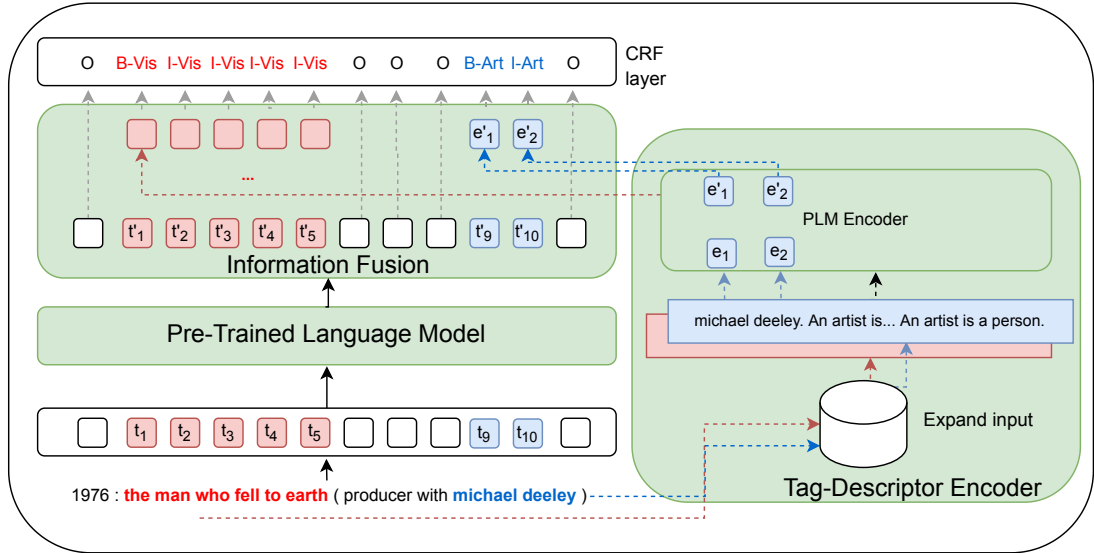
O B-Vis I-Vis I-Vis I-Vis I-Vis O O O B-Art I-Art O

CRF layer

$e'_1$ $e'_2$

...

$t'_1$ $t'_2$ $t'_3$ $t'_4$ $t'_5$ $t'_9$ $t'_{10}$

Information Fusion

$e'_1$ $e'_2$

PLM Encoder

$e_1$ $e_2$

michael deeley. An artist is... An artist is a person.

Pre-Trained Language Model

Expand input

$t_1$ $t_2$ $t_3$ $t_4$ $t_5$ $t_9$ $t_{10}$

1976 : the man who fell to earth ( producer with michael deeley )

Tag-Descriptor Encoder